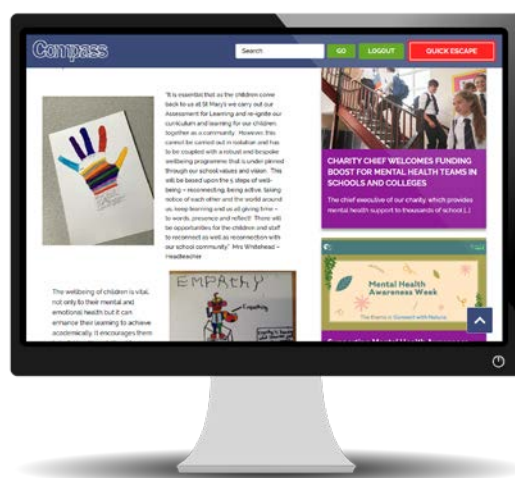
Compass

Search

GO

LOGOUT

QUICK ESCAPE

"It is essential that as the children come back to us at St Mary's we carry out our Assessment for Learning and re-ignite our curriculum and learning for our children, together as a community. However, this cannot be carried out in isolation and has to be coupled with a robust and bespoke wellbeing programme that is under pinned through our school values and vision. This will be based upon the 5 steps of well-being – reconnecting, being active, taking notice of each other and the world around us, keep learning and us all giving time – to words, presence and reflect! There will be opportunities for the children and staff to reconnect as well as reconnection with our school community." Mrs Whitehead – Headteacher

CHARITY CHIEF WELCOMES FUNDING BOOST FOR MENTAL HEALTH TEAMS IN SCHOOLS AND COLLEGES

The chief executive of our charity, which provides mental health support to thousands of school [...]

EMPATHY

Mental Health Awareness Week

The wellbeing of children is vital, not only to their mental and emotional health but it can enhance their learning to achieve academically. It encourages them

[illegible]